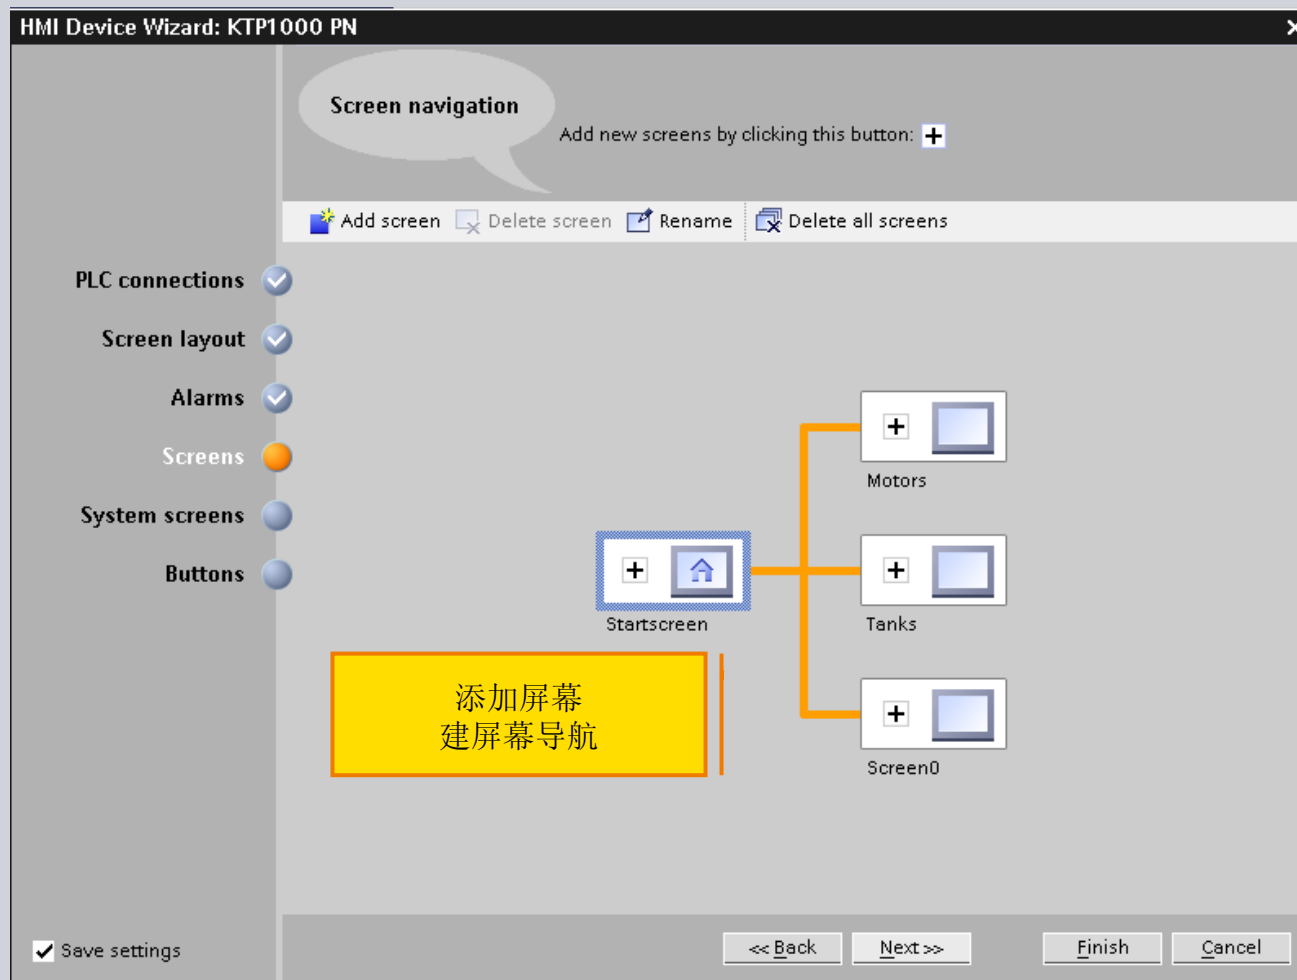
HMI Device Wizard: KTP1000 PN

Screen navigation

Add new screens by clicking this button: +

Add screen   Delete screen   Rename   Delete all screens

PLC connections

Screen layout

Alarms

Screens

System screens

Buttons

+

Startscreen

+

Motors

+

Tanks

+

Screen0

添加屏幕
建屏幕导航

Save settings

<< Back   Next >>   Finish   Cancel